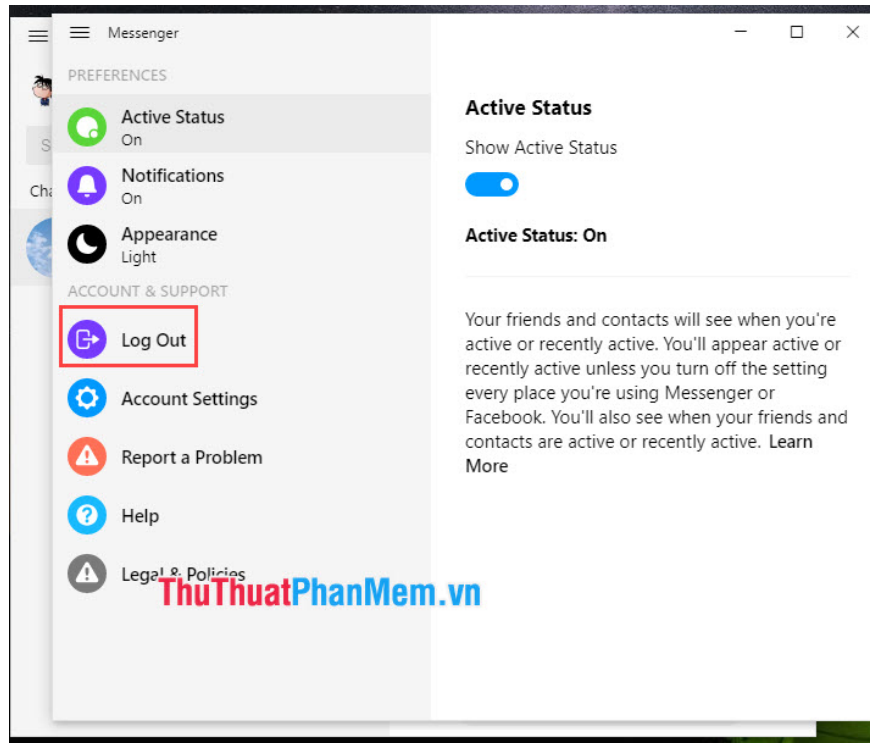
Messenger

PREFERENCES

Active Status
On

Notifications
On

Appearance
Light

ACCOUNT & SUPPORT

Log Out

Account Settings

Report a Problem

Help

Legal & Policies

ThuThuatPhanMem.vn

S

Cha

Active Status

Show Active Status

Active Status: On

Your friends and contacts will see when you're active or recently active. You'll appear active or recently active unless you turn off the setting every place you're using Messenger or Facebook. You'll also see when your friends and contacts are active or recently active. Learn More